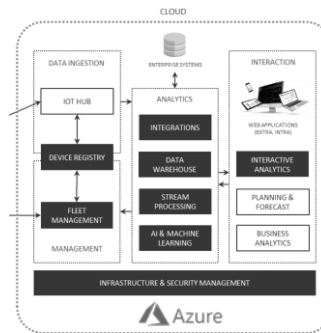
CLOUD

DATA INGESTION

IOT HUB

DEVICE REGISTRY

FLEET MANAGEMENT

MANAGEMENT

ENTERPRISE SYSTEMS

ANALYTICS

INTEGRATIONS

DATA WAREHOUSE

STREAM PROCESSING

AI & MACHINE LEARNING

INTERACTION

WEB APPLICATIONS (EXTRA, INTRA)

INTERACTIVE ANALYTICS

PLANNING & FORECAST

BUSINESS ANALYTICS

INFRASTRUCTURE & SECURITY MANAGEMENT

Azure